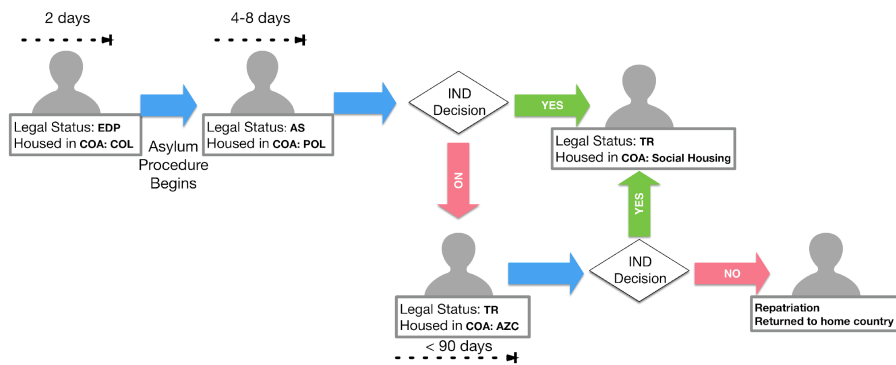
2 days

Legal Status: EDP
Housed in COA: COL

Asylum Procedure Begins

4-8 days

Legal Status: AS
Housed in COA: POL

IND Decision

YES

Legal Status: TR
Housed in COA: Social Housing

NO

YES

Legal Status: TR
Housed in COA: AZC

< 90 days

IND Decision

NO

Repatriation
Returned to home country